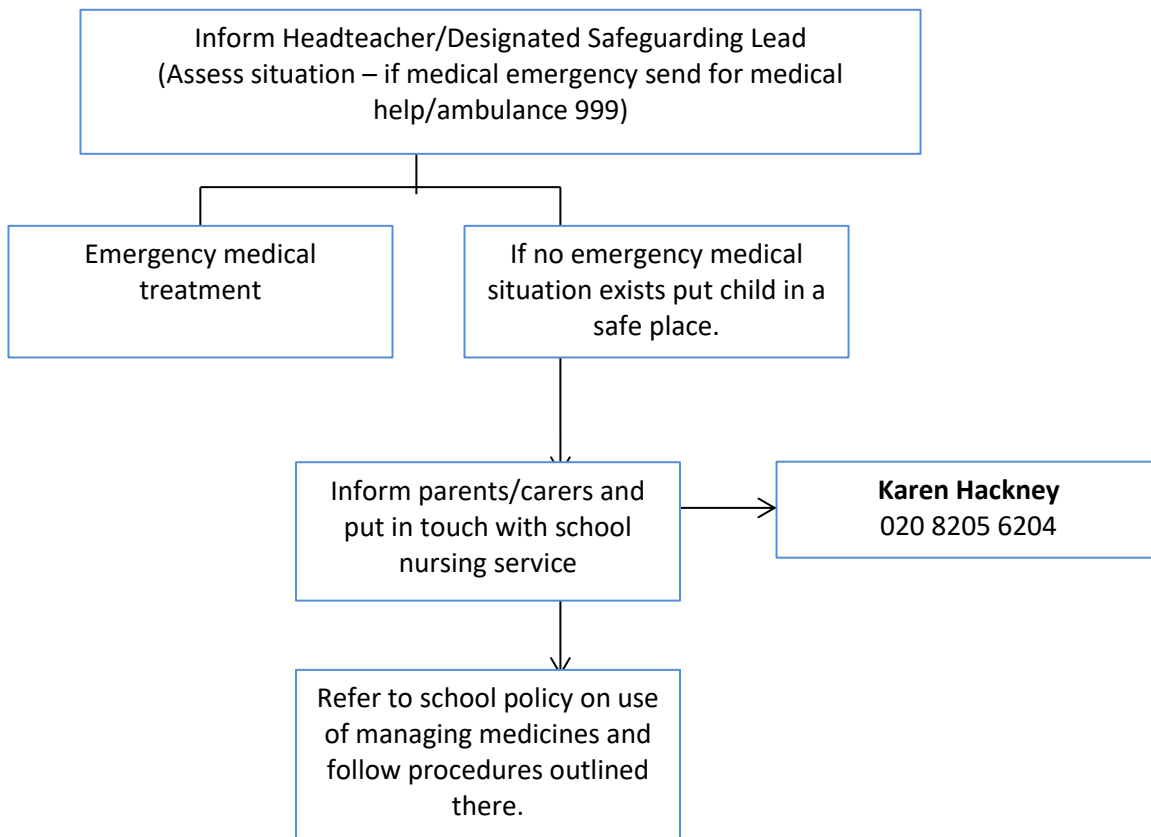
Inform Headteacher/Designated Safeguarding Lead
(Assess situation – if medical emergency send for medical help/ambulance 999)

Emergency medical treatment

If no emergency medical situation exists put child in a safe place.

Inform parents/carers and put in touch with school nursing service

**Karen Hackney**
020 8205 6204

Refer to school policy on use of managing medicines and follow procedures outlined there.